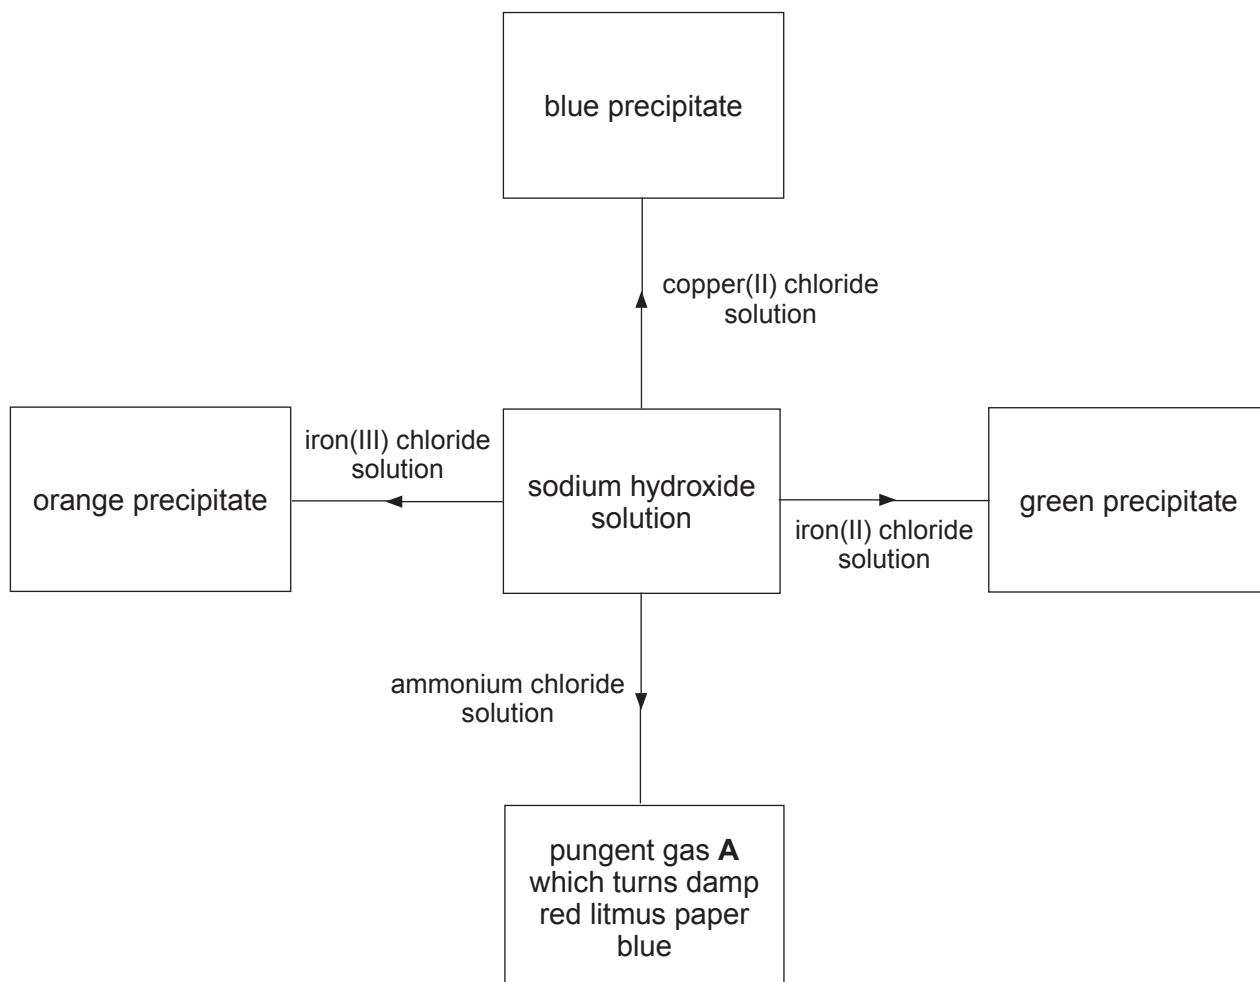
blue precipitate

copper(II) chloride solution

iron(III) chloride solution

orange precipitate

sodium hydroxide solution

green precipitate

iron(II) chloride solution

ammonium chloride solution

pungent gas **A** which turns damp red litmus paper blue